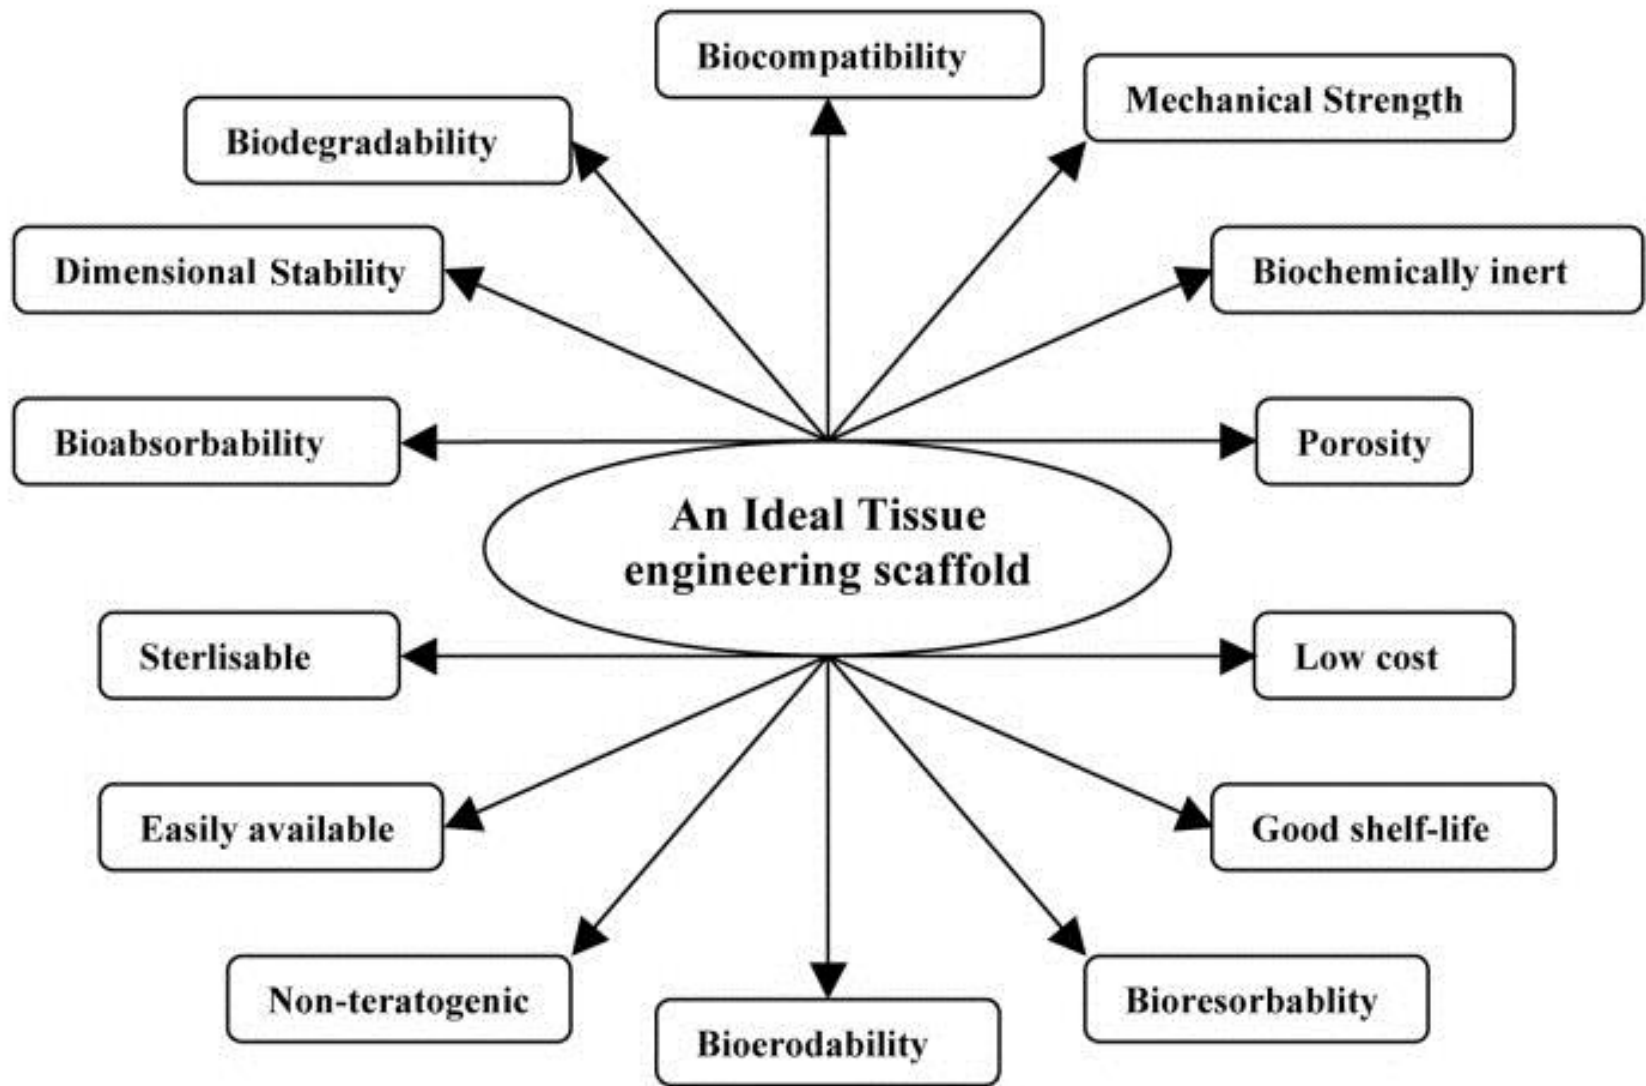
Biocompatibility

Biodegradability

Mechanical Strength

Dimensional Stability

Biochemically inert

Bioabsorbability

Porosity

An Ideal Tissue engineering scaffold

Sterlisable

Low cost

Easily available

Good shelf-life

Non-teratogenic

Bioerodability

Bioresorbablity